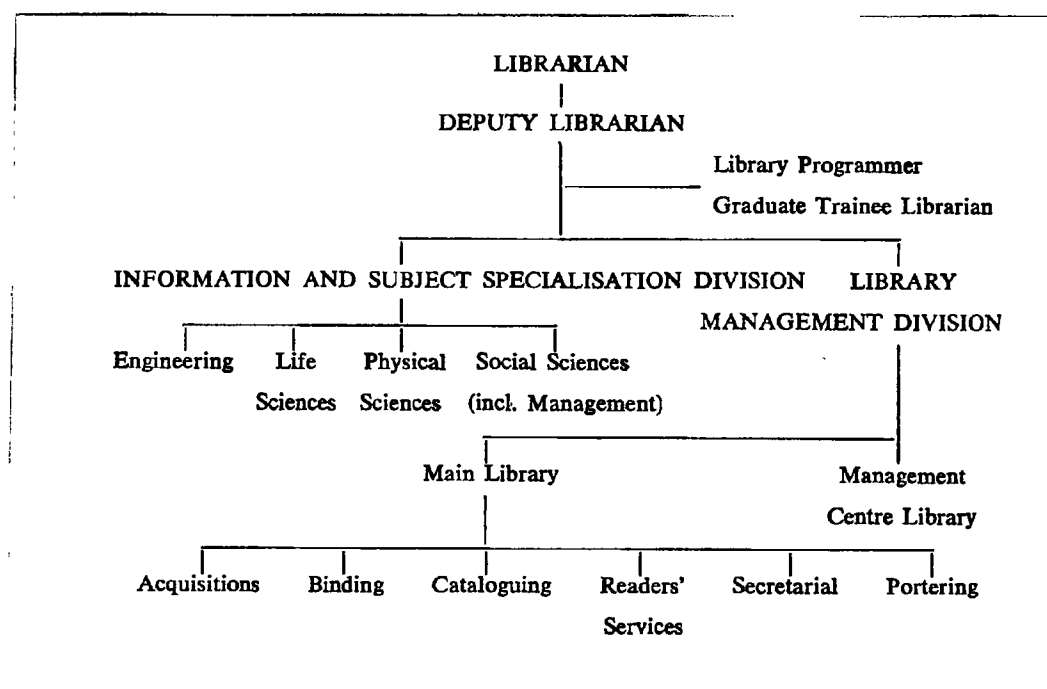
LIBRARIAN

DEPUTY LIBRARIAN

Library Programmer

Graduate Trainee Librarian

INFORMATION AND SUBJECT SPECIALISATION DIVISION

LIBRARY MANAGEMENT DIVISION

Engineering

Life Sciences

Physical Sciences

Social Sciences (incl. Management)

Main Library

Management Centre Library

Acquisitions

Binding

Cataloguing

Readers' Services

Secretarial

Portering